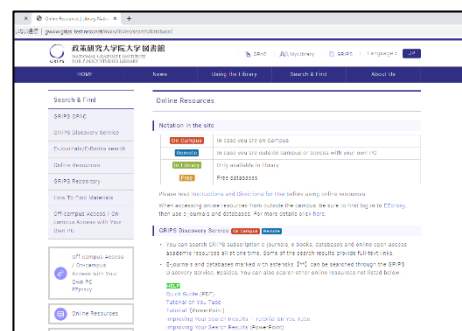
Online Resources | Library Nati... ×  +

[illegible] | grips.ac.jp/lib/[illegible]

政策研究大学院大学図書館
GRIPS NATIONAL GRADUATE INSTITUTE FOR POLICY STUDIES LIBRARY

OPAC | MyLibrary | GRIPS | Language

HOME | News | Using the Library | Search & Find | About Us

Search & Find

GRIPS OPAC

GRIPS Discovery Service

E-Journals/E-Books search

Online Resources

GRIPS Repository

How To Find Materials

Off Campus Access / On Campus Access with Your own PC

Off Campus Access / On Campus Access with Your Own PC EZproxy

Online Resources

Online Resources

Notation in the site

On Campus | In case you are on campus

Remote | In case you are outside campus or access with your own PC

In Library | Only available in library

Free | Free databases

Please read instructions and Directions for Use before using online resources.

When accessing online resources from outside the campus, be sure to first log in to EZproxy, then use e-journals and databases. For more details click here.

GRIPS Discovery Service On Campus Remote

• You can search GRIPS subscription e-journals, e-books, databases and online open access academic resources all at one time. Some of the search results provide full text links.

• E-journals and databases marked with asterisk [**] can be searched through the GRIPS Discovery Service, EDS. You can also search other online resources not listed below.

HELP
Quick Guide (PDF)
Tutorial on YouTube
Tutorial (PowerPoint)
Improving Your Search Results - Tutorial on YouTube
Improving Your Search Results (PowerPoint)